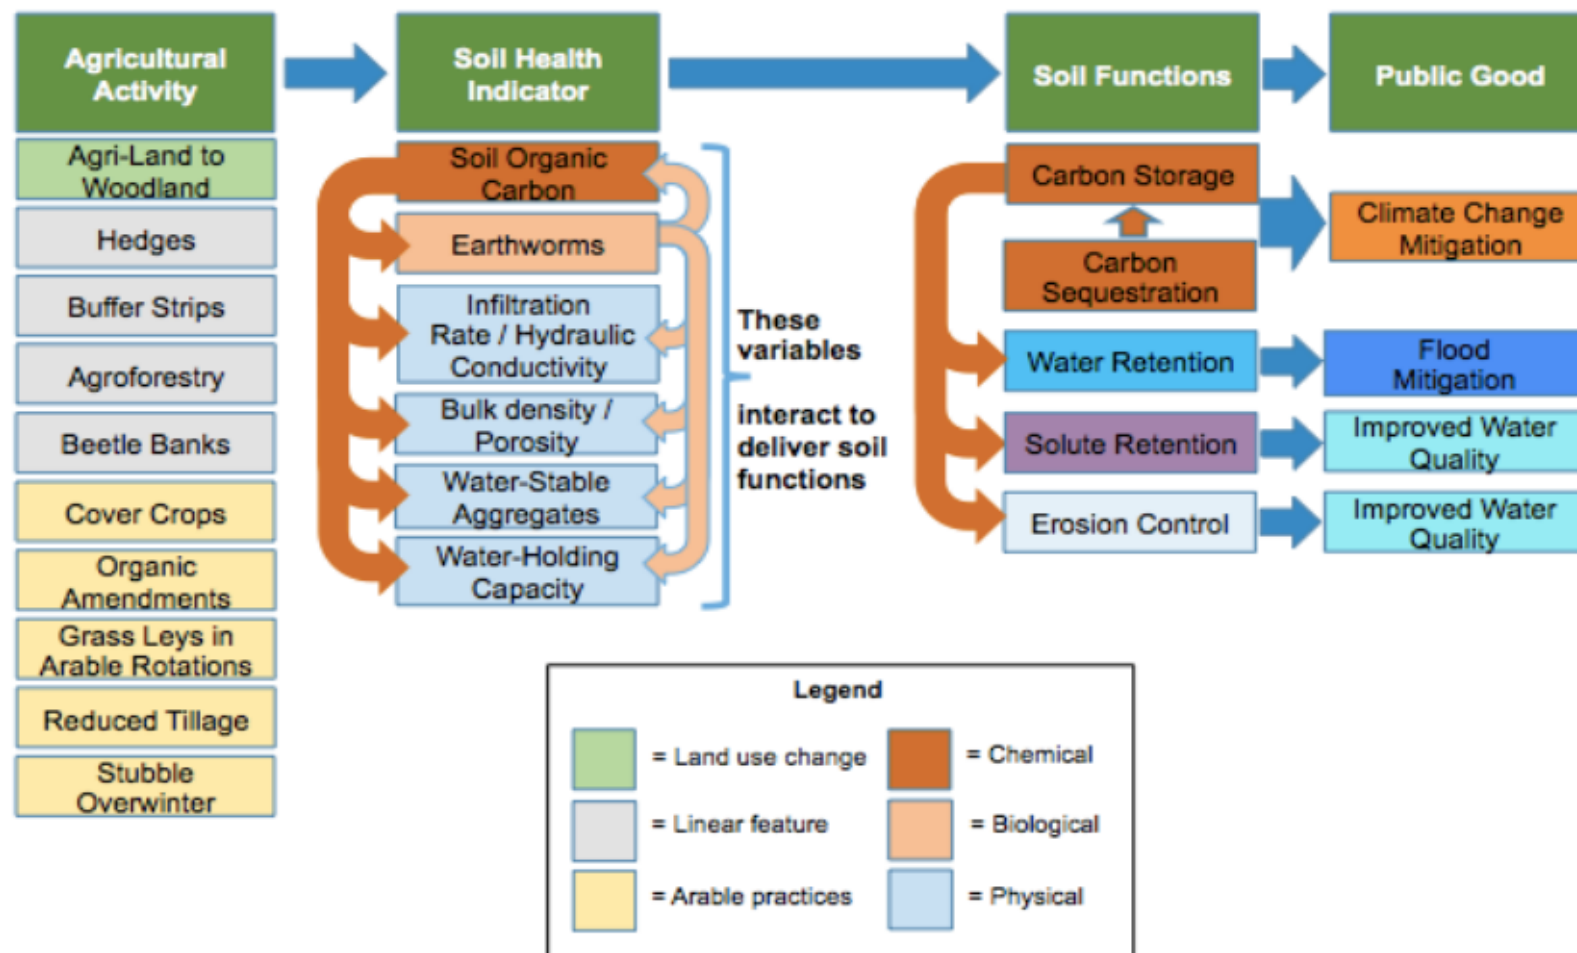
Agricultural Activity

Soil Health Indicator

Soil Functions

Public Good

Agri-Land to Woodland

Hedges

Buffer Strips

Agroforestry

Beetle Banks

Cover Crops

Organic Amendments

Grass Leys in Arable Rotations

Reduced Tillage

Stubble Overwinter

Soil Organic Carbon

Earthworms

Infiltration Rate / Hydraulic Conductivity

Bulk density / Porosity

Water-Stable Aggregates

Water-Holding Capacity

These variables

interact to deliver soil functions

Carbon Storage

Carbon Sequestration

Water Retention

Solute Retention

Erosion Control

Climate Change Mitigation

Flood Mitigation

Improved Water Quality

Improved Water Quality

Legend

= Land use change

= Linear feature

= Arable practices

= Chemical

= Biological

= Physical